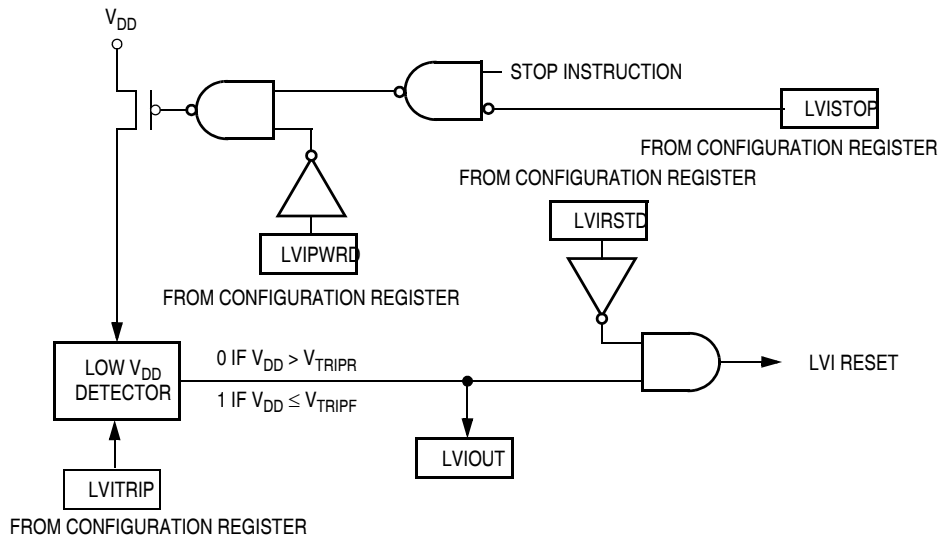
$V_{DD}$

STOP INSTRUCTION

LVISTOP

FROM CONFIGURATION REGISTER

FROM CONFIGURATION REGISTER

LVIRSTD

LVIPWRD

FROM CONFIGURATION REGISTER

LOW $V_{DD}$ DETECTOR

0 IF $V_{DD} > V_{TRIPR}$

1 IF $V_{DD} \leq V_{TRIPF}$

LVI RESET

LVIOUT

LVITRIP

FROM CONFIGURATION REGISTER